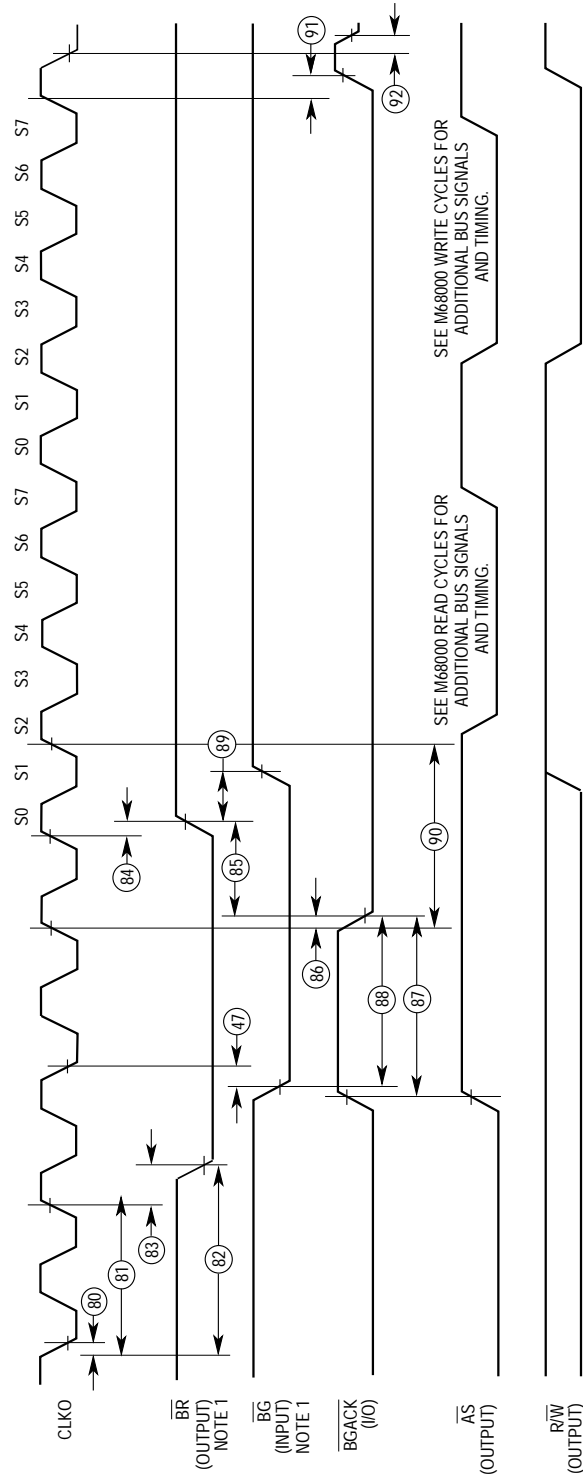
S0 S1 S2 S3 S4 S5 S6 S7 S0 S1 S2 S3 S4 S5 S6 S7

CLKO

$\overline{BR}$ (OUTPUT) NOTE 1

$\overline{BG}$ (INPUT) NOTE 1

$\overline{BGACK}$ (I/O)

$\overline{AS}$ (OUTPUT)

$R/\overline{W}$ (OUTPUT)

80 81 82 83 47 84 85 86 88 87 89 90 91 92

SEE M68000 READ CYCLES FOR ADDITIONAL BUS SIGNALS AND TIMING.

SEE M68000 WRITE CYCLES FOR ADDITIONAL BUS SIGNALS AND TIMING.